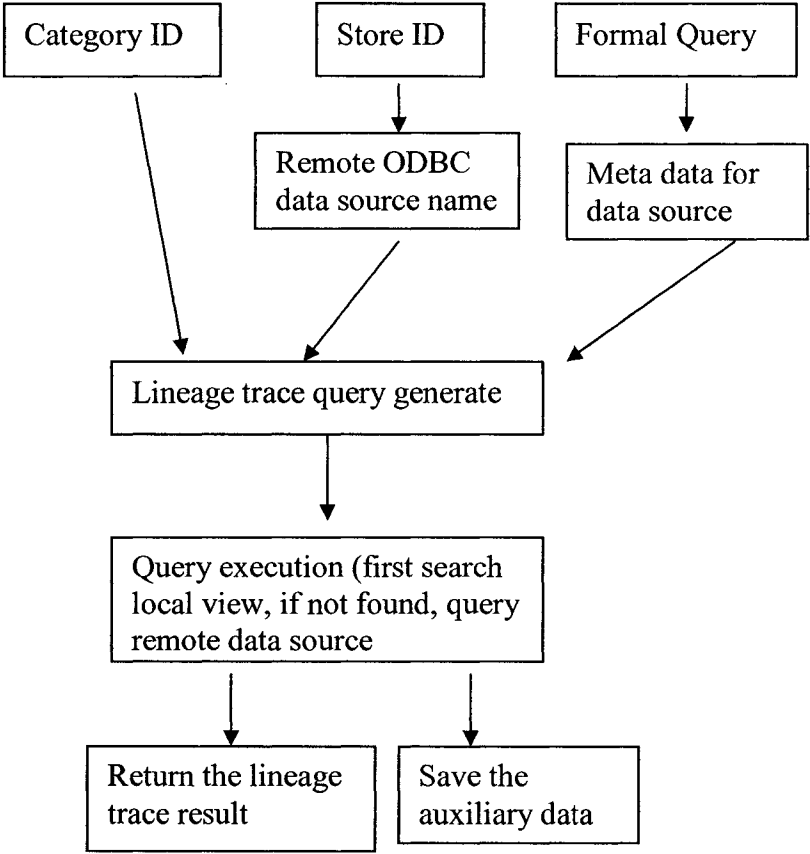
Category ID

Store ID

Formal Query

Remote ODBC data source name

Meta data for data source

Lineage trace query generate

Query execution (first search local view, if not found, query remote data source

Return the lineage trace result

Save the auxiliary data